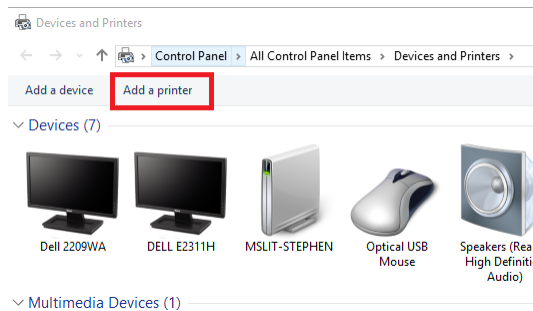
Devices and Printers

Control Panel > All Control Panel Items > Devices and Printers >

Add a device
Add a printer

Devices (7)

Dell 2209WA
DELL E2311H
MSLIT-STEPHEN
Optical USB Mouse
Speakers (Rea High Definiti Audio)

Multimedia Devices (1)